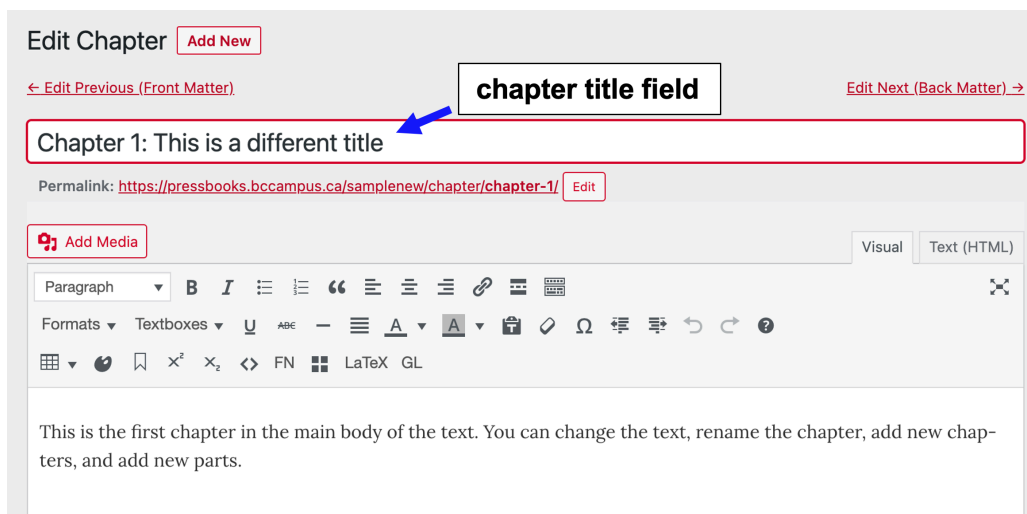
Edit Chapter Add New

← Edit Previous (Front Matter)

chapter title field

Edit Next (Back Matter) →

Chapter 1: This is a different title

Permalink: https://pressbooks.bccampus.ca/samplenew/chapter/chapter-1/ Edit

Add Media

Visual Text (HTML)

Paragraph B I " 

Formats Textboxes U ABC A A Ω ?

$x^2$ $x_2$ <> FN LaTeX GL

This is the first chapter in the main body of the text. You can change the text, rename the chapter, add new chapters, and add new parts.